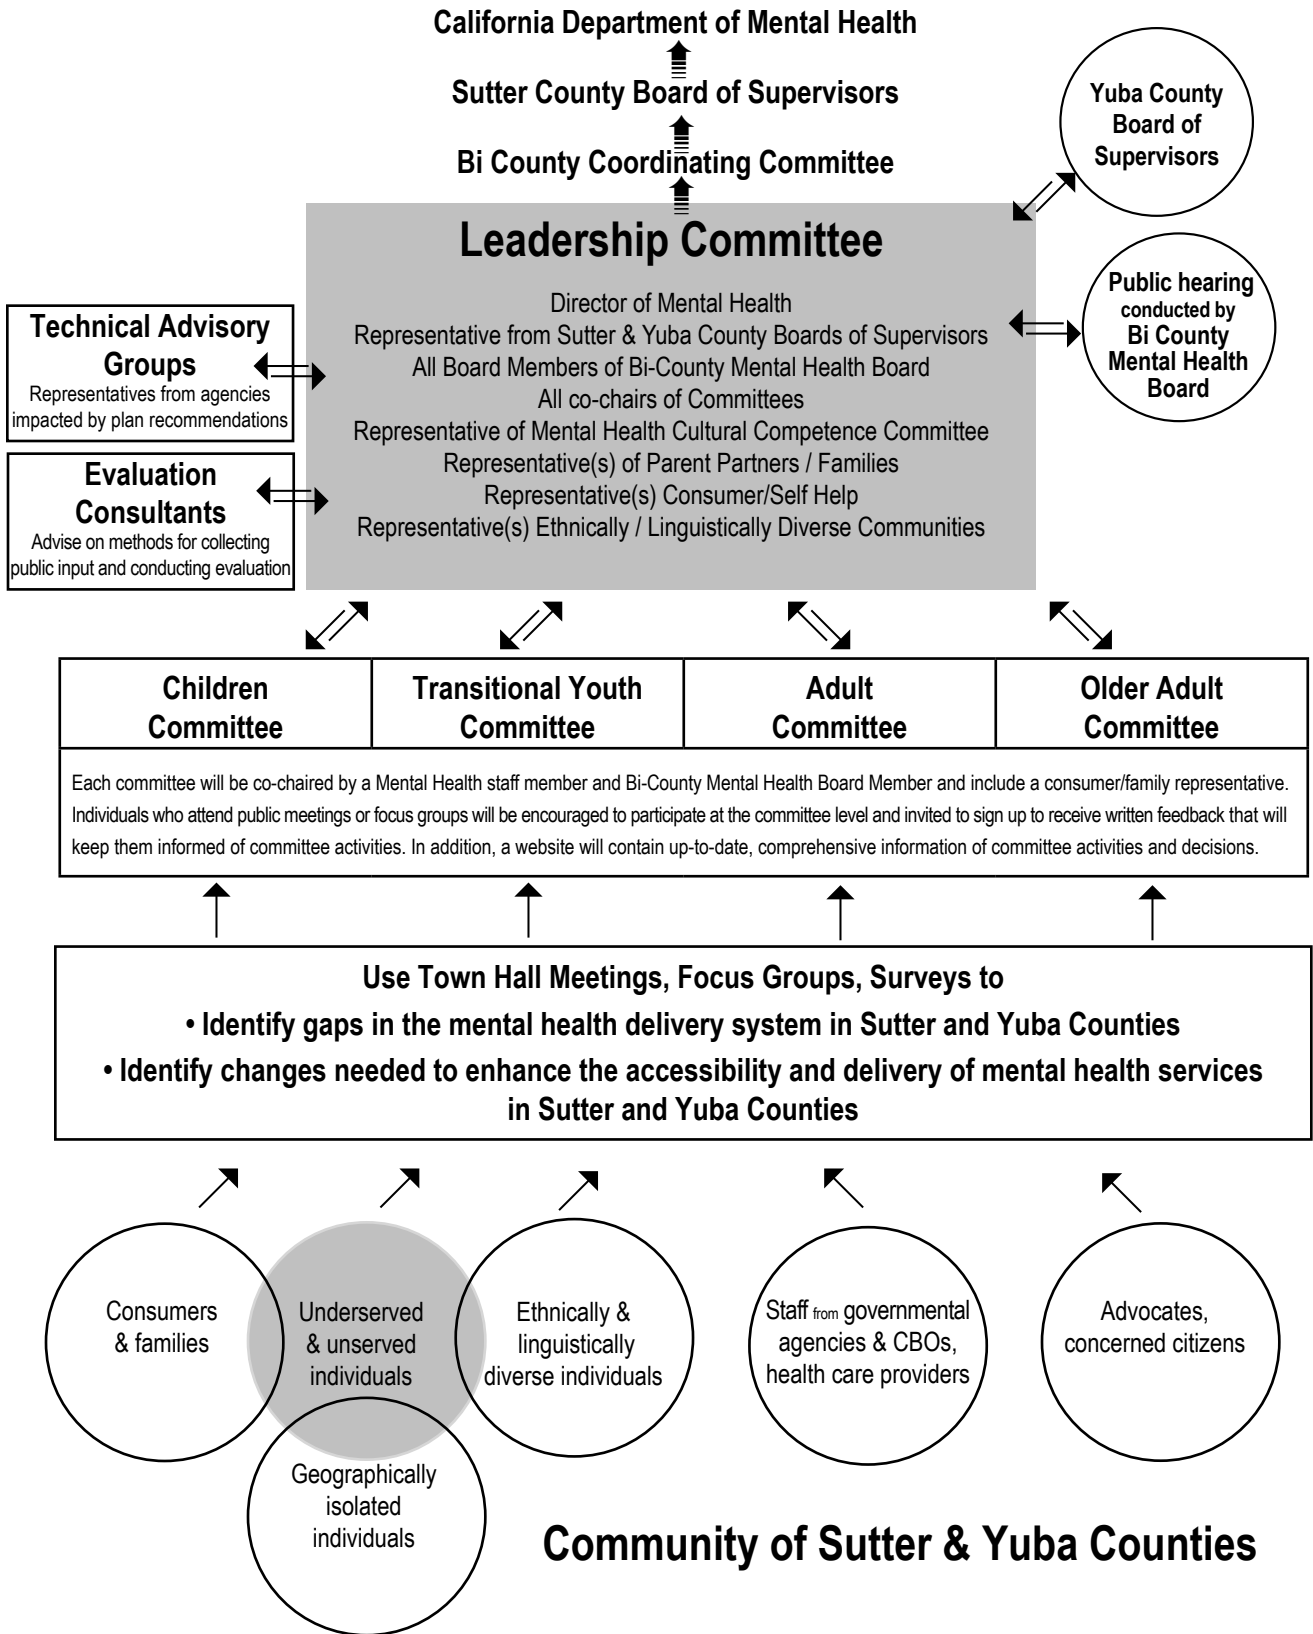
California Department of Mental Health

Sutter County Board of Supervisors

Bi County Coordinating Committee

Yuba County Board of Supervisors

Leadership Committee

Director of Mental Health
Representative from Sutter & Yuba County Boards of Supervisors
All Board Members of Bi-County Mental Health Board
All co-chairs of Committees
Representative of Mental Health Cultural Competence Committee
Representative(s) of Parent Partners / Families
Representative(s) Consumer/Self Help
Representative(s) Ethnically / Linguistically Diverse Communities

Technical Advisory Groups
Representatives from agencies impacted by plan recommendations

Evaluation Consultants
Advise on methods for collecting public input and conducting evaluation

Public hearing conducted by Bi County Mental Health Board

| Children Committee | Transitional Youth Committee | Adult Committee | Older Adult Committee |
|---|---|---|---|

Each committee will be co-chaired by a Mental Health staff member and Bi-County Mental Health Board Member and include a consumer/family representative. Individuals who attend public meetings or focus groups will be encouraged to participate at the committee level and invited to sign up to receive written feedback that will keep them informed of committee activities. In addition, a website will contain up-to-date, comprehensive information of committee activities and decisions.

Use Town Hall Meetings, Focus Groups, Surveys to
• Identify gaps in the mental health delivery system in Sutter and Yuba Counties
• Identify changes needed to enhance the accessibility and delivery of mental health services in Sutter and Yuba Counties

Consumers & families

Underserved & unserved individuals

Ethnically & linguistically diverse individuals

Staff from governmental agencies & CBOs, health care providers

Advocates, concerned citizens

Geographically isolated individuals

Community of Sutter & Yuba Counties